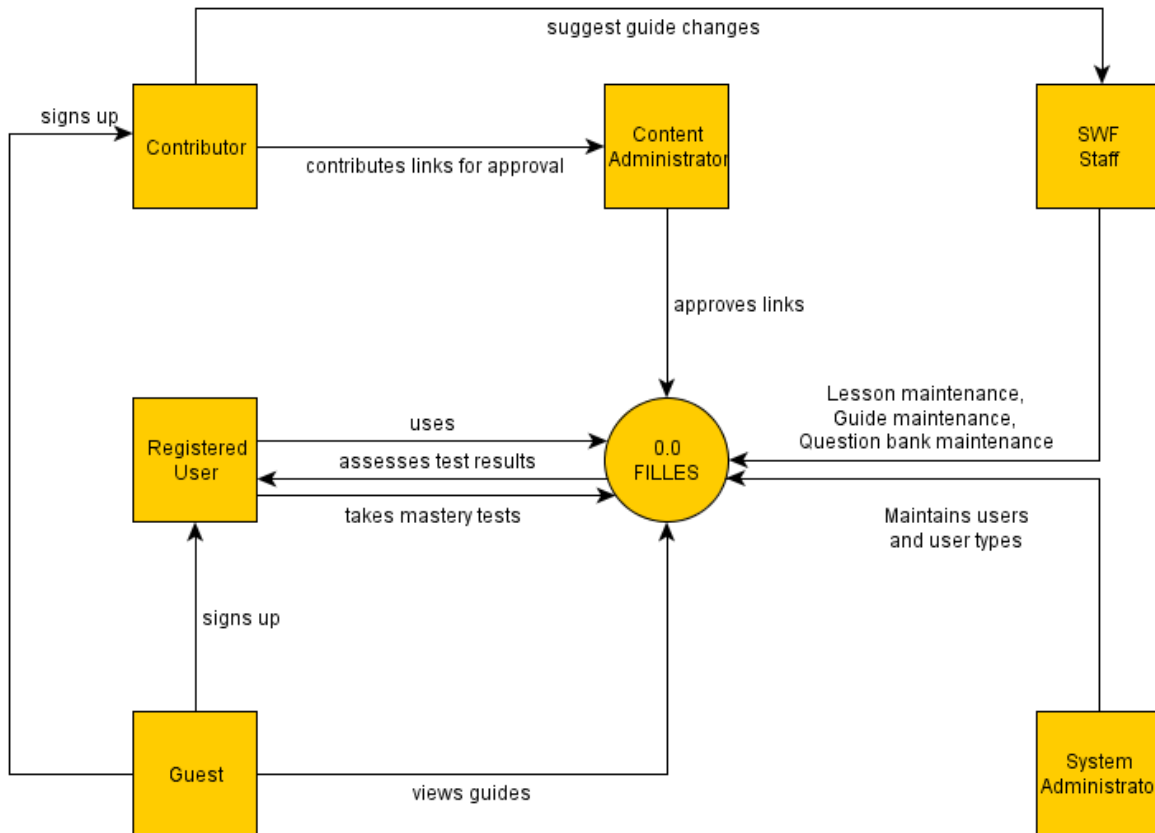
suggest guide changes

signs up

Contributor

contributes links for approval

Content Administrator

SWF Staff

approves links

Lesson maintenance, Guide maintenance, Question bank maintenance

Registered User

uses

assesses test results

takes mastery tests

0.0 FILLES

Maintains users and user types

signs up

Guest

views guides

System Administrato